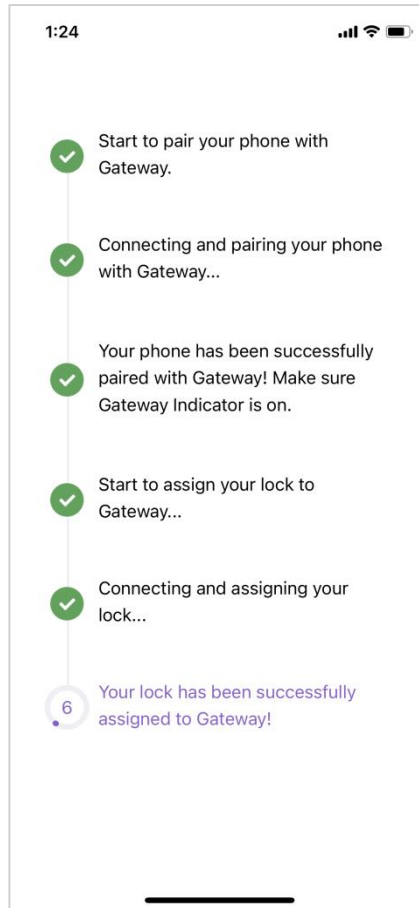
1:24

Start to pair your phone with Gateway.

Connecting and pairing your phone with Gateway...

Your phone has been successfully paired with Gateway! Make sure Gateway Indicator is on.

Start to assign your lock to Gateway...

Connecting and assigning your lock...

6

Your lock has been successfully assigned to Gateway!